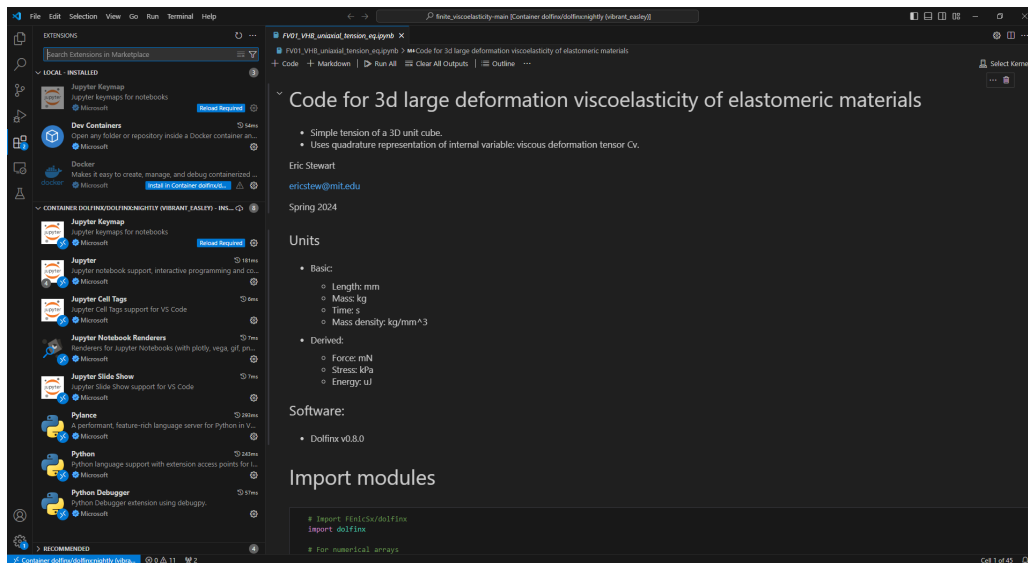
File Edit Selection View Go Run Terminal Help

finite_viscoelasticity-main [Container dolfinx/dolfinx:nightly (vibrant_easley)]

EXTENSIONS

Search Extensions in Marketplace

LOCAL - INSTALLED 3

Jupyter Keymap
Jupyter keymaps for notebooks
Microsoft
Reload Required

Dev Containers 54ms
Open any folder or repository inside a Docker container an...
Microsoft

Docker
Makes it easy to create, manage, and debug containerized ...
Microsoft
Install in Container dolfinx/d...

CONTAINER DOLFINX/DOLFINX:NIGHTLY (VIBRANT_EASLEY) - INS... 8

Jupyter Keymap
Jupyter keymaps for notebooks
Microsoft
Reload Required

Jupyter 181ms
Jupyter notebook support, interactive programming and co...
Microsoft

Jupyter Cell Tags 6ms
Jupyter Cell Tags support for VS Code
Microsoft

Jupyter Notebook Renderers 7ms
Renderers for Jupyter Notebooks (with plotly, vega, gif, pn...
Microsoft

Jupyter Slide Show 7ms
Jupyter Slide Show support for VS Code
Microsoft

Pylance 293ms
A performant, feature-rich language server for Python in V...
Microsoft

Python 243ms
Python language support with extension access points for I...
Microsoft

Python Debugger 57ms
Python Debugger extension using debugpy.
Microsoft

RECOMMENDED 4

FV01_VHB_uniaxial_tension_eq.ipynb

FV01_VHB_uniaxial_tension_eq.ipynb > M↓Code for 3d large deformation viscoelasticity of elastomeric materials

+ Code + Markdown | Run All Clear All Outputs | Outline ...

Select Kernel

Code for 3d large deformation viscoelasticity of elastomeric materials

- Simple tension of a 3D unit cube.
- Uses quadrature representation of internal variable: viscous deformation tensor Cv.

Eric Stewart

ericstew@mit.edu

Spring 2024

Units

- Basic:
  - Length: mm
  - Mass: kg
  - Time: s
  - Mass density: kg/mm^3
- Derived:
  - Force: mN
  - Stress: kPa
  - Energy: uJ

Software:

- Dolfinx v0.8.0

Import modules

# Import FEnicSx/dolfinx
import dolfinx

# For numerical arrays

Container dolfinx/dolfinx:nightly (vibra... ⊗ 0 ⚠ 11 2

Cell 1 of 45